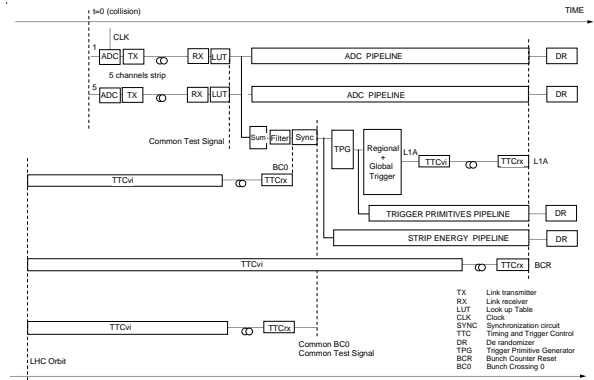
t=0 (collision)

TIME

CLK

1

ADC TX RX LUT ADC PIPELINE DR

5 channels strip

5

ADC TX RX LUT ADC PIPELINE DR

Common Test Signal

Sum Filter Sync TPG

Regional + Global Trigger

L1A

TTCvi TTCrx L1A

BC0

TTCvi TTCrx

TRIGGER PRIMITIVES PIPELINE DR

STRIP ENERGY PIPELINE DR

TTCvi TTCrx BCR

| | |
|---|---|
| TX | Link transmitter |
| RX | Link receiver |
| LUT | Look up Table |
| CLK | Clock |
| SYNC | Synchronization circuit |
| TTC | Timing and Trigger Control |
| DR | De randomizer |
| TPG | Trigger Primitive Generator |
| BCR | Bunch Counter Reset |
| BC0 | Bunch Crossing 0 |

TTCvi TTCrx

Common BC0
Common Test Signal

LHC Orbit